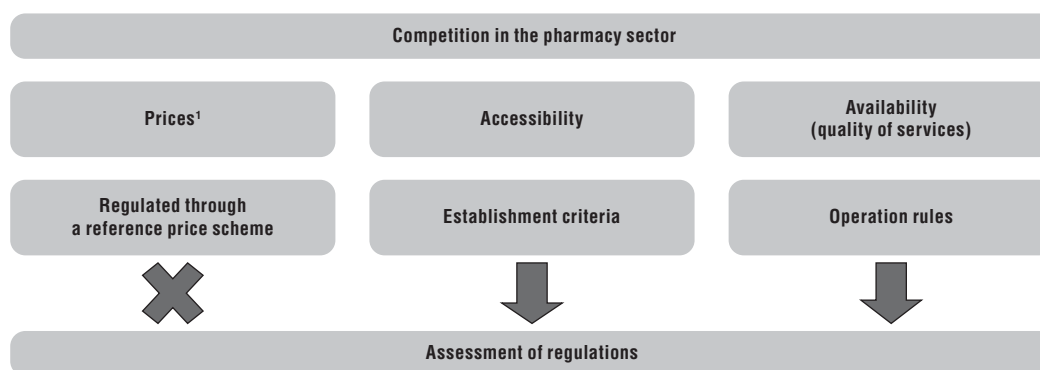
Competition in the pharmacy sector

Prices$^1$

Accessibility

Availability (quality of services)

Regulated through a reference price scheme

Establishment criteria

Operation rules

Assessment of regulations